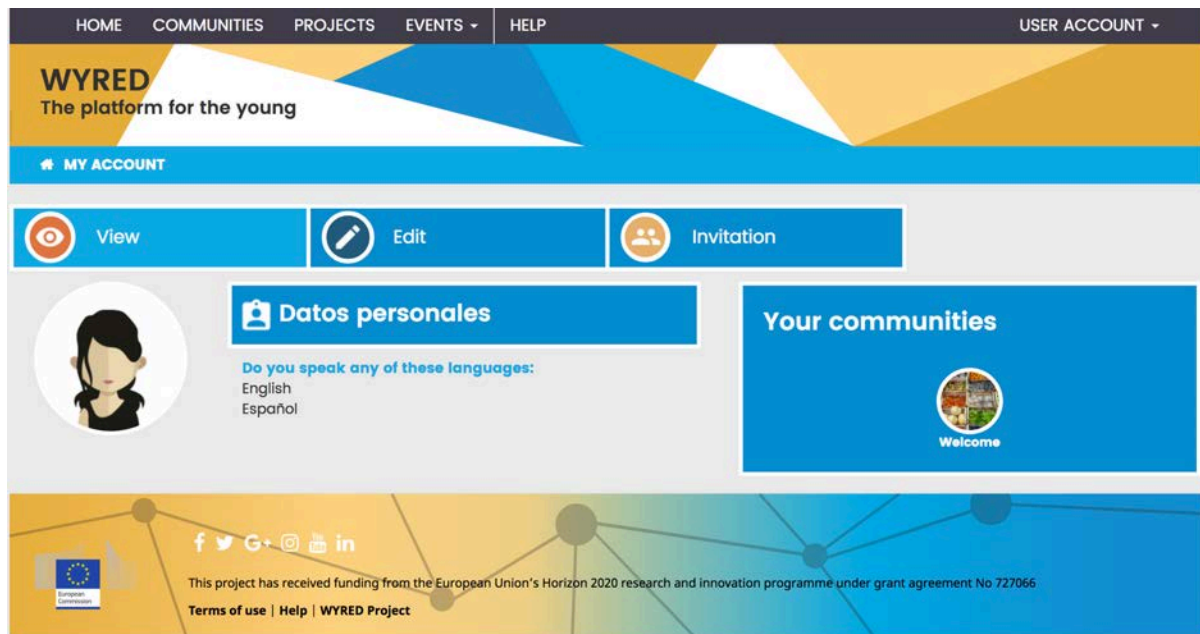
HOME COMMUNITIES PROJECTS EVENTS ▾ HELP USER ACCOUNT ▾

WYRED
The platform for the young

MY ACCOUNT

View Edit Invitation

Datos personales

Do you speak any of these languages:
English
Español

Your communities

Welcome

European Commission

This project has received funding from the European Union's Horizon 2020 research and innovation programme under grant agreement No 727066

Terms of use | Help | WYRED Project